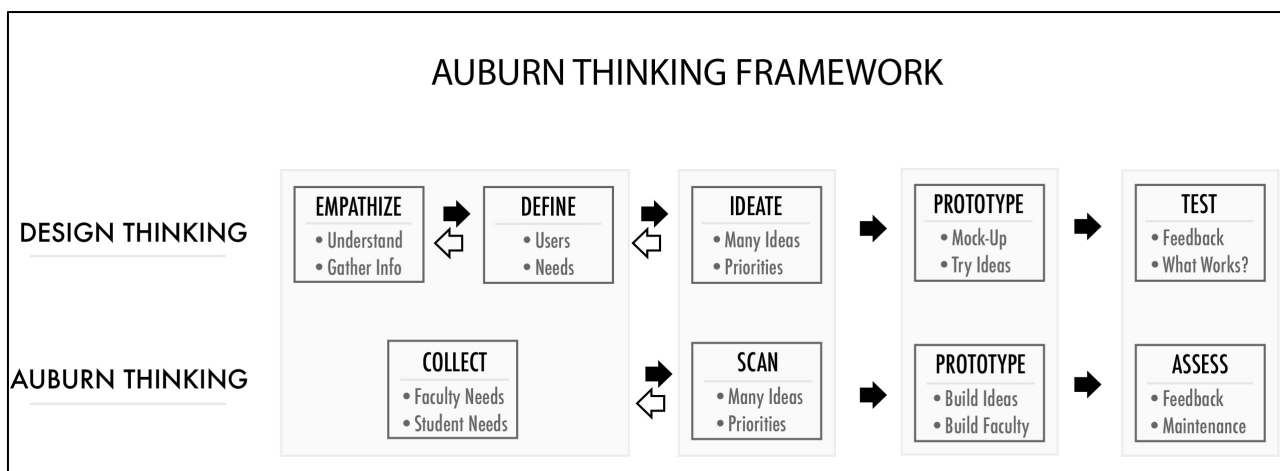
AUBURN THINKING FRAMEWORK

DESIGN THINKING

EMPATHIZE
• Understand
• Gather Info

DEFINE
• Users
• Needs

IDEATE
• Many Ideas
• Priorities

PROTOTYPE
• Mock-Up
• Try Ideas

TEST
• Feedback
• What Works?

AUBURN THINKING

COLLECT
• Faculty Needs
• Student Needs

SCAN
• Many Ideas
• Priorities

PROTOTYPE
• Build Ideas
• Build Faculty

ASSESS
• Feedback
• Maintenance